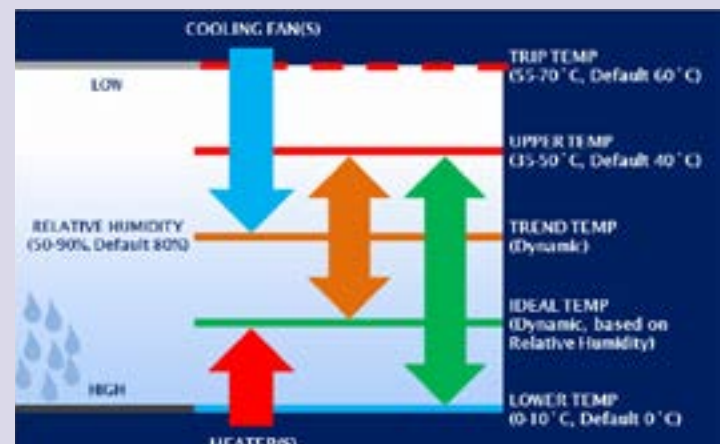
COOLING FAN(S)

LOW

TRIP TEMP
(55-70 ˚C, Default 60 ˚C)

UPPER TEMP
(35-50 ˚C, Default 40 ˚C)

RELATIVE HUMIDITY
(50-90%, Default 80%)

TREND TEMP
(Dynamic)

IDEAL TEMP
(Dynamic, based on Relative Humidity)

HIGH

LOWER TEMP
(0-10 ˚C, Default 0 ˚C)

HEATER(S)